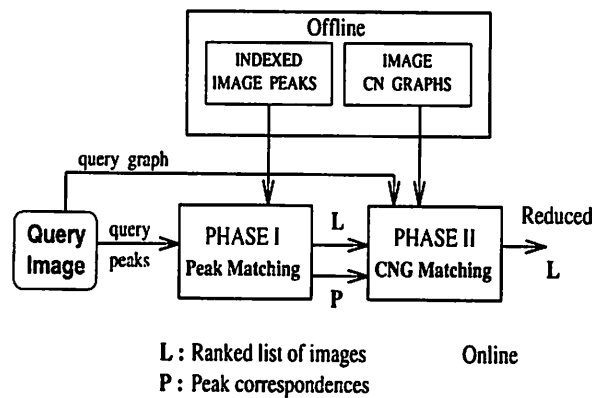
Offline

INDEXED IMAGE PEAKS

IMAGE CN GRAPHS

query graph

Query Image

query peaks

PHASE I
Peak Matching

L

P

PHASE II
CNG Matching

Reduced
L

L : Ranked list of images

P : Peak correspondences

Online